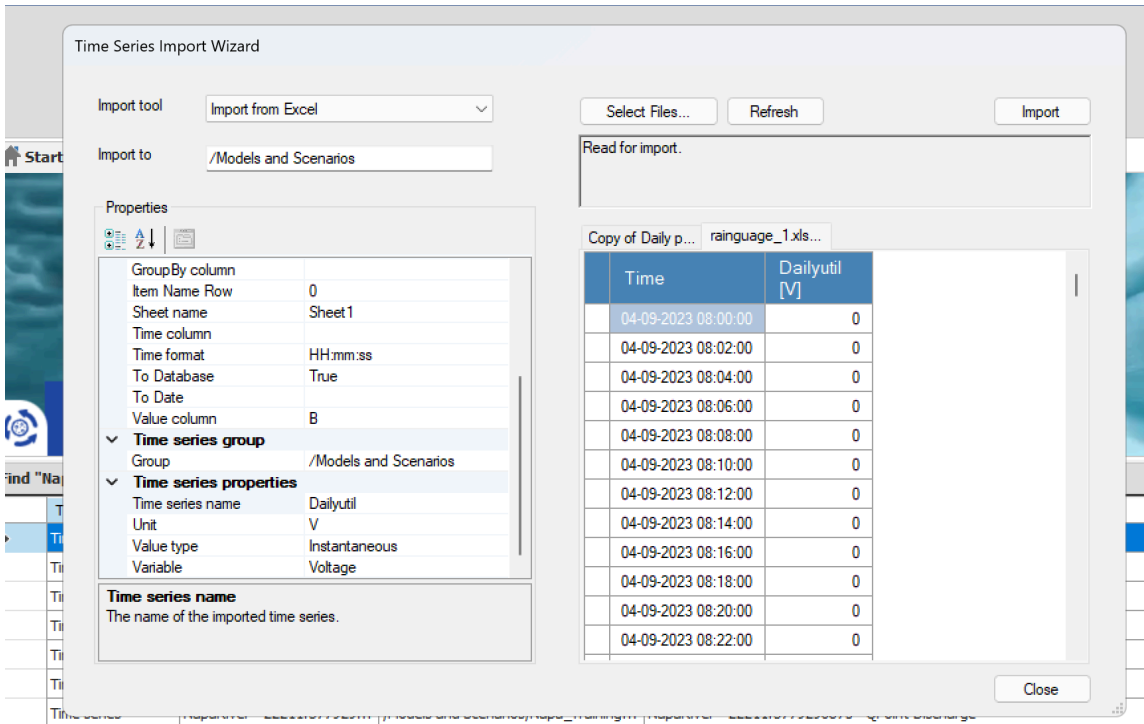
Time Series Import Wizard

Start

Import tool
Import from Excel

Import to
/Models and Scenarios

Select Files...
Refresh
Import

Read for import.

Properties

| | |
|---|---|
| GroupBy column | |
| Item Name Row | 0 |
| Sheet name | Sheet1 |
| Time column | |
| Time format | HH:mm:ss |
| To Database | True |
| To Date | |
| Value column | B |
| Time series group | |
| Group | /Models and Scenarios |
| Time series properties | |
| Time series name | Dailyutil |
| Unit | V |
| Value type | Instantaneous |
| Variable | Voltage |

Time series name
The name of the imported time series.

Copy of Daily p...
rainguage_1.xls...

| Time | Dailyutil [V] |
|---|---|
| 04-09-2023 08:00:00 | 0 |
| 04-09-2023 08:02:00 | 0 |
| 04-09-2023 08:04:00 | 0 |
| 04-09-2023 08:06:00 | 0 |
| 04-09-2023 08:08:00 | 0 |
| 04-09-2023 08:10:00 | 0 |
| 04-09-2023 08:12:00 | 0 |
| 04-09-2023 08:14:00 | 0 |
| 04-09-2023 08:16:00 | 0 |
| 04-09-2023 08:18:00 | 0 |
| 04-09-2023 08:20:00 | 0 |
| 04-09-2023 08:22:00 | 0 |

Find "Na

Close